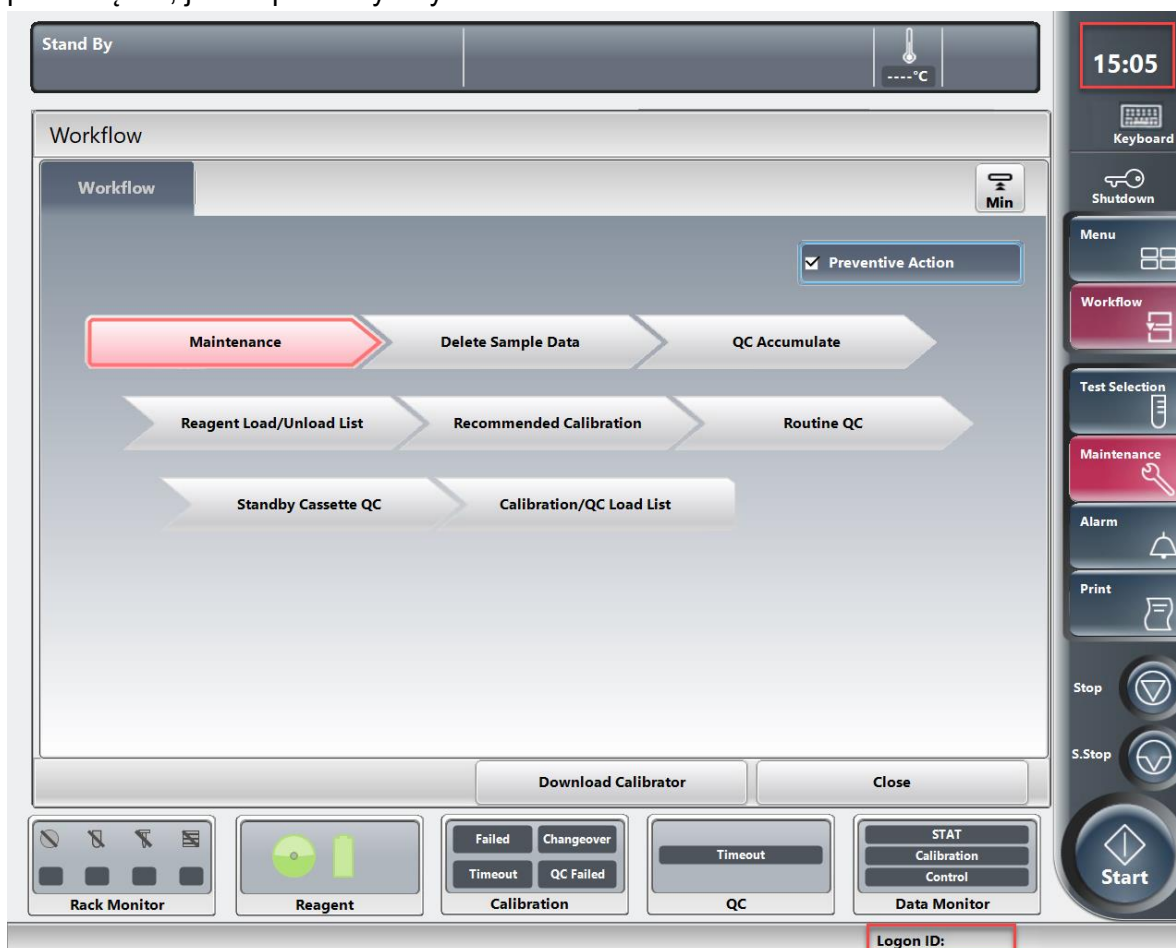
Stand By

----°C

15:05

Keyboard

Shutdown

Menu

Workflow

Test Selection

Maintenance

Alarm

Print

Stop

S.Stop

Start

Workflow

Workflow

Min

Preventive Action

Maintenance

Delete Sample Data

QC Accumulate

Reagent Load/Unload List

Recommended Calibration

Routine QC

Standby Cassette QC

Calibration/QC Load List

Download Calibrator

Close

Rack Monitor

Reagent

Failed

Changeover

Timeout

QC Failed

Calibration

Timeout

QC

STAT

Calibration

Control

Data Monitor

Logon ID: